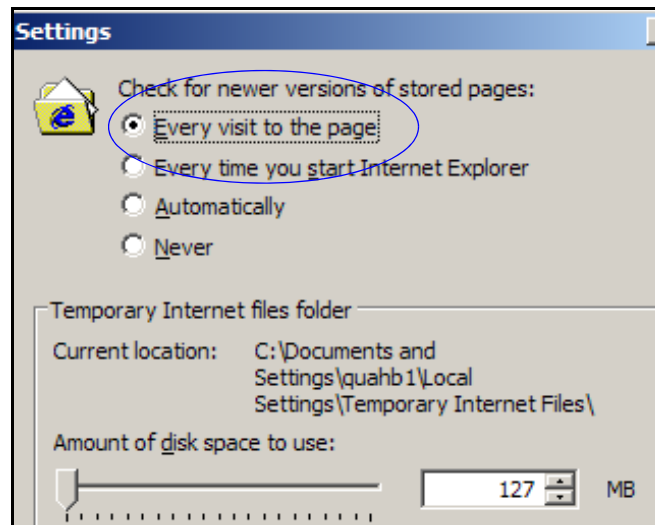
Settings

Check for newer versions of stored pages:

Every visit to the page

Every time you start Internet Explorer

Automatically

Never

Temporary Internet files folder

Current location: C:\Documents and Settings\quahb1\Local Settings\Temporary Internet Files\

Amount of disk space to use:

127 MB